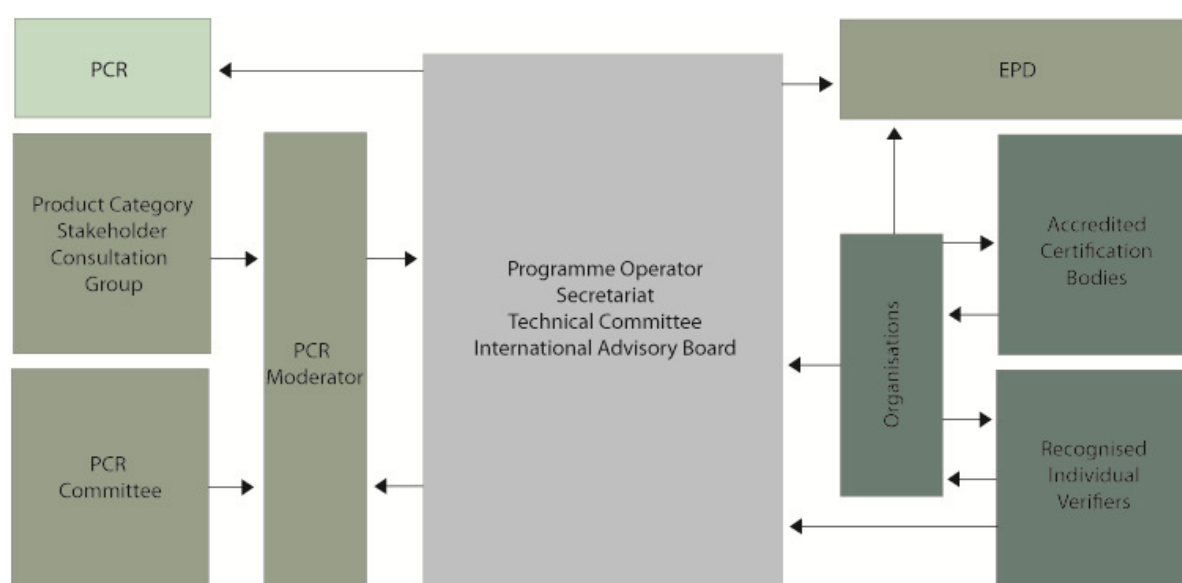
PCR

EPD

Product Category Stakeholder Consultation Group

PCR Moderator

Programme Operator
Secretariat
Technical Committee
International Advisory Board

Organisations

Accredited Certification Bodies

PCR Committee

Recognised Individual Verifiers